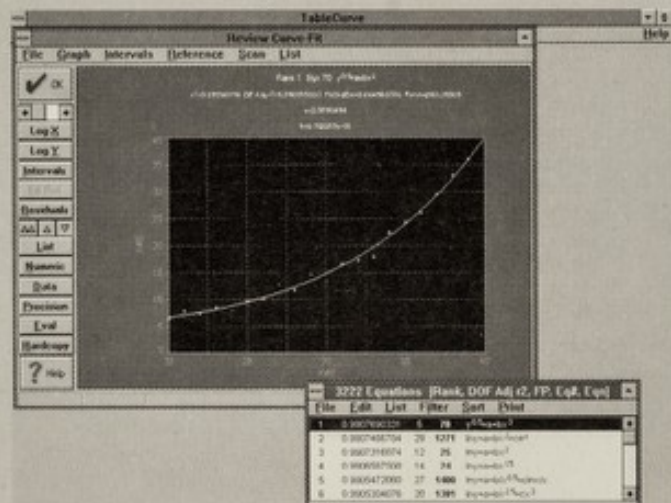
TableCurve
Help
Review Curve-Fit
File Graph Intervals Reference Scan List
OK
Log X
Log Y
Intervals
Residuals
List
Numeric
Data
Precision
Eval
Hardcopy
Help
Rank 1 Eqn 70 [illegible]
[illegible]
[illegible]
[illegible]
3222 Equations [Rank, DOF Adj r2, FP, Eqt, Eqn]
File Edit List Filter Sort Print
1 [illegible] 6 70 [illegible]
2 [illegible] 28 1271 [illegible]
3 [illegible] 12 25 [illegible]
4 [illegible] 14 74 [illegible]
5 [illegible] 27 1400 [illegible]
6 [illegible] 30 1391 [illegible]